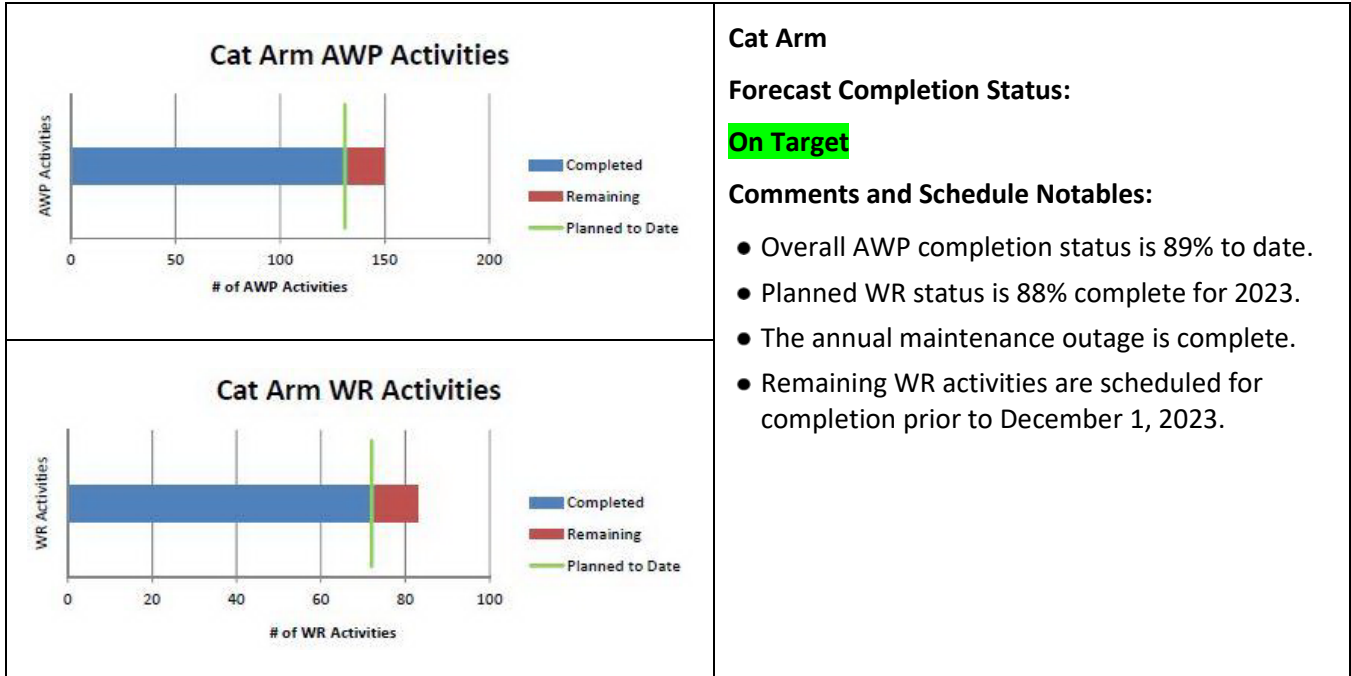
Cat Arm AWP Activities

AWP Activities

Completed
Remaining
Planned to Date

0 50 100 150 200

# of AWP Activities

Cat Arm WR Activities

WR Activities

Completed
Remaining
Planned to Date

0 20 40 60 80 100

# of WR Activities

Cat Arm

Forecast Completion Status:

On Target

Comments and Schedule Notables:

- Overall AWP completion status is 89% to date.
- Planned WR status is 88% complete for 2023.
- The annual maintenance outage is complete.
- Remaining WR activities are scheduled for completion prior to December 1, 2023.